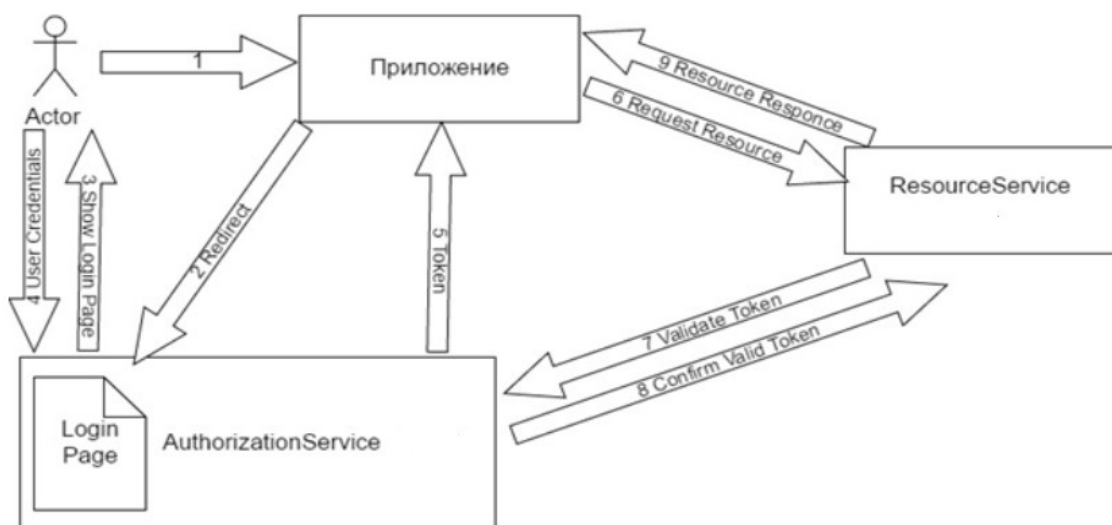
Actor

1

Приложение

9 Resource Responce

6 Request Resource

ResourceService

4 User Credentials

3 Show Login Page

2 Redirect

5 Token

7 Validate Token

8 Confirm Valid Token

Login Page

AuthorizationService